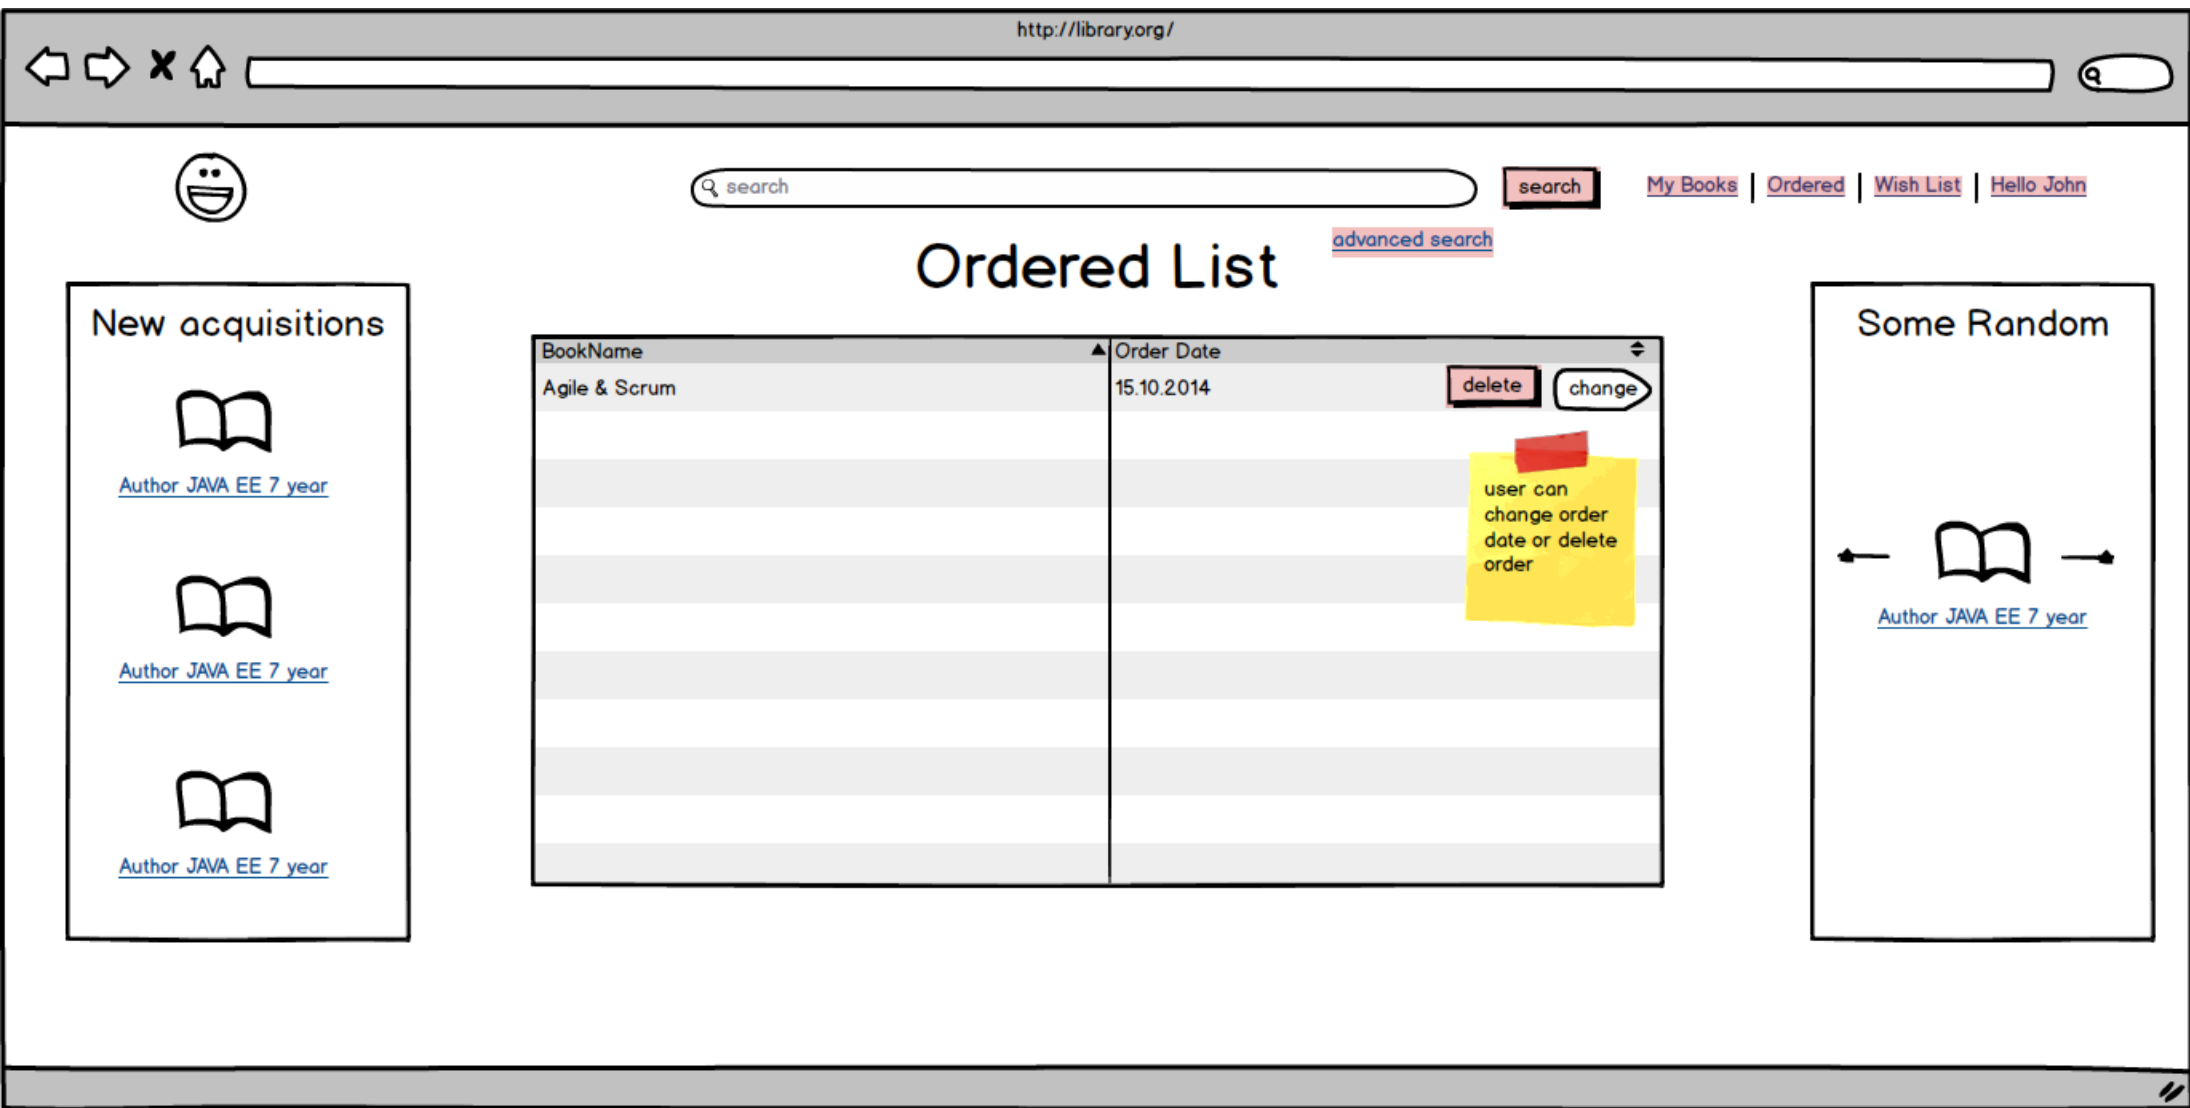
http://library.org/

search

search

My Books | Ordered | Wish List | Hello John

advanced search

Ordered List

New acquisitions

Author JAVA EE 7 year

Author JAVA EE 7 year

Author JAVA EE 7 year

| BookName | Order Date |
|---|---|
| Agile & Scrum | 15.10.2014 delete change |

user can change order date or delete order

Some Random

Author JAVA EE 7 year